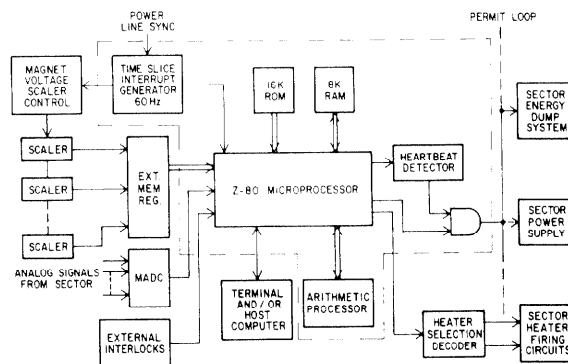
POWER LINE SYNC

PERMIT LOOP

MAGNET VOLTAGE SCALER CONTROL

TIME SLICE INTERRUPT GENERATOR 60 Hz

16K ROM

8K RAM

SECTOR ENERGY DUMP SYSTEM

SCALER

SCALER

SCALER

EXT. MEM REG.

Z-80 MICROPROCESSOR

HEARTBEAT DETECTOR

SECTOR POWER SUPPLY

ANALOG SIGNALS FROM SECTOR

MADC

TERMINAL AND / OR HOST COMPUTER

ARITHMETIC PROCESSOR

EXTERNAL INTERLOCKS

HEATER SELECTION DECODER

SECTOR HEATER FIRING CIRCUITS